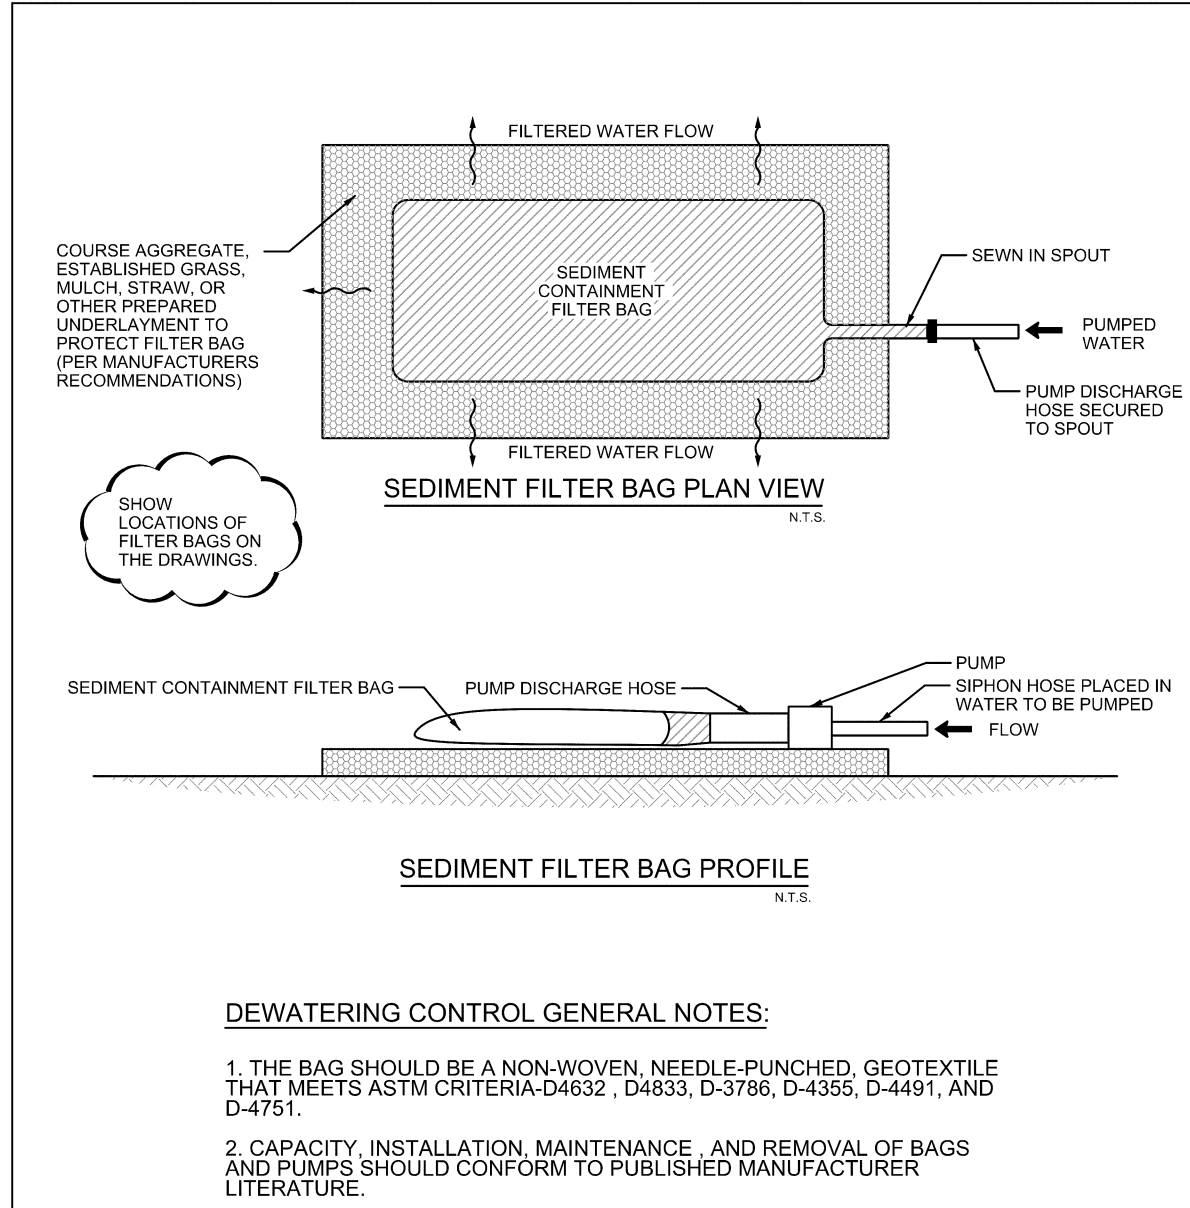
FILTERED WATER FLOW

COURSE AGGREGATE, ESTABLISHED GRASS, MULCH, STRAW, OR OTHER PREPARED UNDERLAYMENT TO PROTECT FILTER BAG (PER MANUFACTURERS RECOMMENDATIONS)

SEDIMENT CONTAINMENT FILTER BAG

SEWN IN SPOUT

PUMPED WATER

PUMP DISCHARGE HOSE SECURED TO SPOUT

FILTERED WATER FLOW

SEDIMENT FILTER BAG PLAN VIEW
N.T.S.

SHOW LOCATIONS OF FILTER BAGS ON THE DRAWINGS.

PUMP

SEDIMENT CONTAINMENT FILTER BAG

PUMP DISCHARGE HOSE

SIPHON HOSE PLACED IN WATER TO BE PUMPED

FLOW

SEDIMENT FILTER BAG PROFILE
N.T.S.

DEWATERING CONTROL GENERAL NOTES:

1. THE BAG SHOULD BE A NON-WOVEN, NEEDLE-PUNCHED, GEOTEXTILE THAT MEETS ASTM CRITERIA-D4632 , D4833, D-3786, D-4355, D-4491, AND D-4751.

2. CAPACITY, INSTALLATION, MAINTENANCE , AND REMOVAL OF BAGS AND PUMPS SHOULD CONFORM TO PUBLISHED MANUFACTURER LITERATURE.